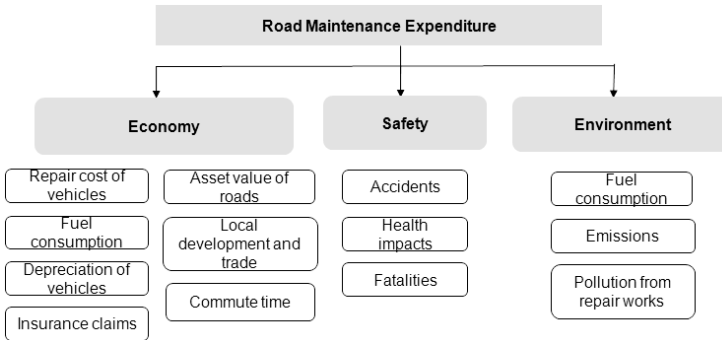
Road Maintenance Expenditure

Economy

Repair cost of vehicles

Fuel consumption

Depreciation of vehicles

Insurance claims

Asset value of roads

Local development and trade

Commute time

Safety

Accidents

Health impacts

Fatalities

Environment

Fuel consumption

Emissions

Pollution from repair works